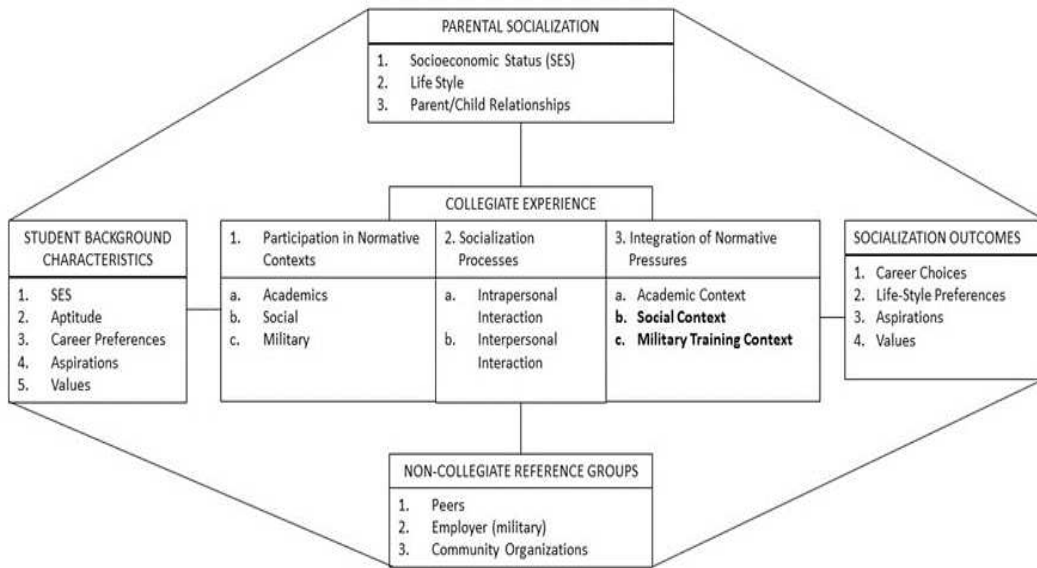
PARENTAL SOCIALIZATION

1. Socioeconomic Status (SES)
2. Life Style
3. Parent/Child Relationships

COLLEGIATE EXPERIENCE

STUDENT BACKGROUND CHARACTERISTICS

1. SES
2. Aptitude
3. Career Preferences
4. Aspirations
5. Values

1. Participation in Normative Contexts

a. Academics
b. Social
c. Military

2. Socialization Processes

a. Intrapersonal Interaction
b. Interpersonal Interaction

3. Integration of Normative Pressures

a. Academic Context
b. **Social Context**
c. **Military Training Context**

SOCIALIZATION OUTCOMES

1. Career Choices
2. Life-Style Preferences
3. Aspirations
4. Values

NON-COLLEGIATE REFERENCE GROUPS

1. Peers
2. Employer (military)
3. Community Organizations